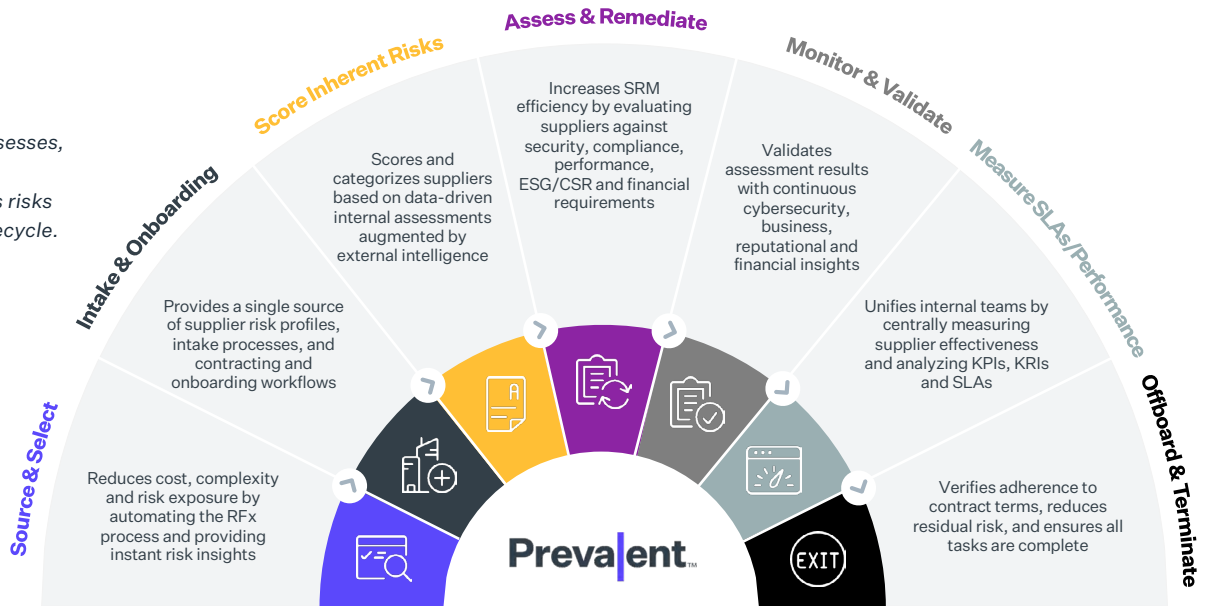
sesses,

s risks
ecycle.

Assess & Remediate

Score Inherent Risks

Monitor & Validate

Increases SRM efficiency by evaluating suppliers against security, compliance, performance, ESG/CSR and financial requirements

Scores and categorizes suppliers based on data-driven internal assessments augmented by external intelligence

Validates assessment results with continuous cybersecurity, business, reputational and financial insights

Measure SLAs/Performance

Intake & Onboarding

Provides a single source of supplier risk profiles, intake processes, and contracting and onboarding workflows

Unifies internal teams by centrally measuring supplier effectiveness and analyzing KPIs, KRIs and SLAs

Source & Select

Reduces cost, complexity and risk exposure by automating the RFx process and providing instant risk insights

Offboard & Terminate

Verifies adherence to contract terms, reduces residual risk, and ensures all tasks are complete

EXIT

Prevalent™